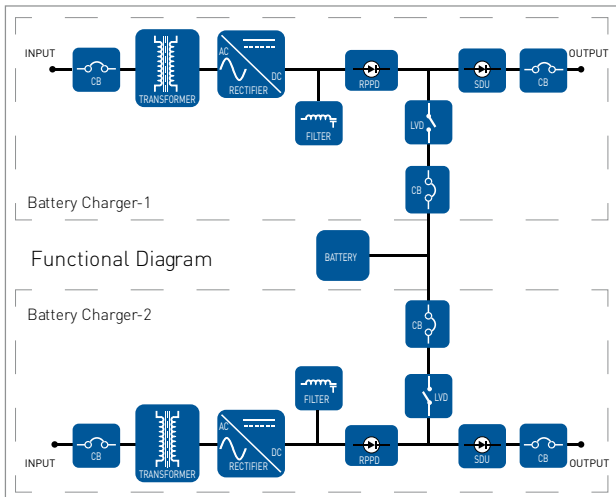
INPUT
CB
TRANSFORMER
AC
DC
RECTIFIER
FILTER
RPPD
LVD
SDU
CB
OUTPUT
Battery Charger-1
CB
Functional Diagram
BATTERY
Battery Charger-2
CB
LVD
FILTER
INPUT
CB
TRANSFORMER
AC
DC
RECTIFIER
RPPD
SDU
CB
OUTPUT